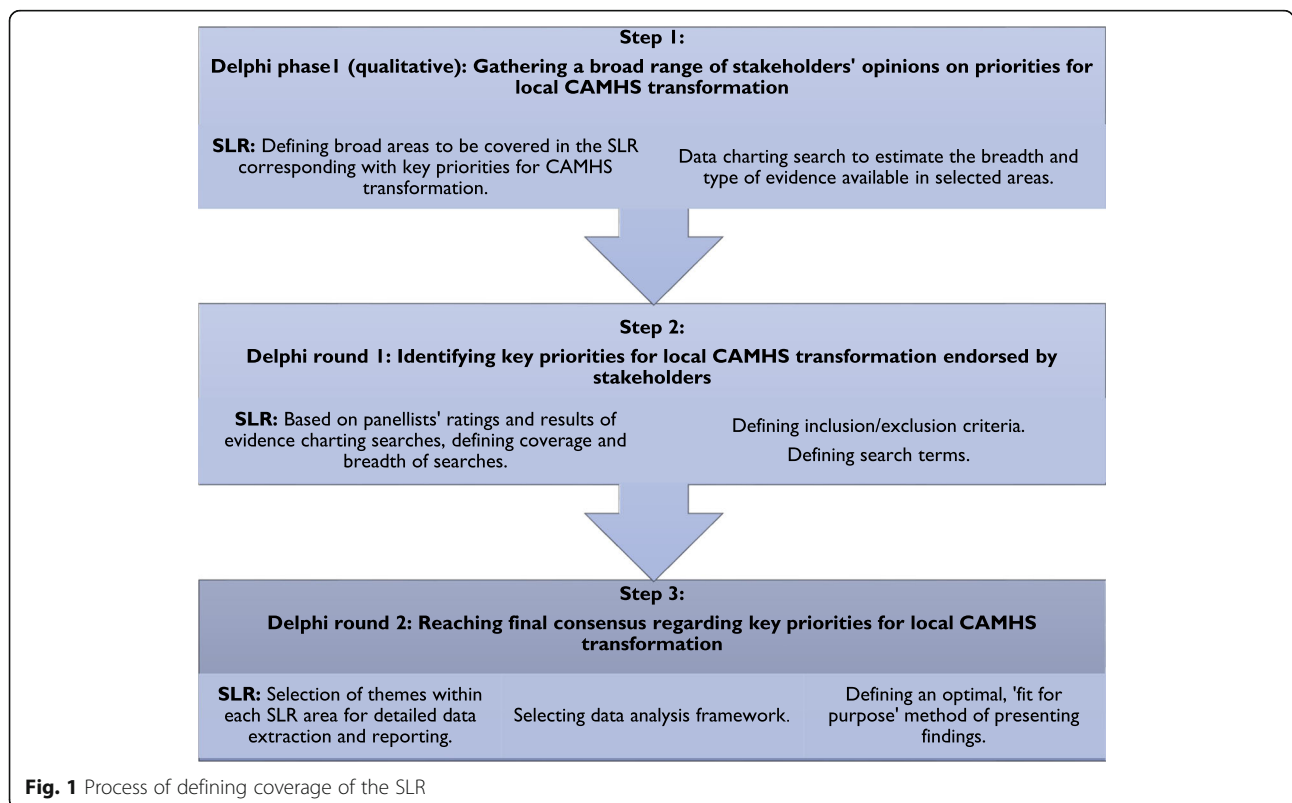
Step 1:

Delphi phase1 (qualitative): Gathering a broad range of stakeholders' opinions on priorities for local CAMHS transformation

SLR: Defining broad areas to be covered in the SLR corresponding with key priorities for CAMHS transformation.

Data charting search to estimate the breadth and type of evidence available in selected areas.

Step 2:

Delphi round 1: Identifying key priorities for local CAMHS transformation endorsed by stakeholders

SLR: Based on panellists' ratings and results of evidence charting searches, defining coverage and breadth of searches.

Defining inclusion/exclusion criteria.

Defining search terms.

Step 3:

Delphi round 2: Reaching final consensus regarding key priorities for local CAMHS transformation

SLR: Selection of themes within each SLR area for detailed data extraction and reporting.

Selecting data analysis framework.

Defining an optimal, 'fit for purpose' method of presenting findings.

Fig. 1 Process of defining coverage of the SLR